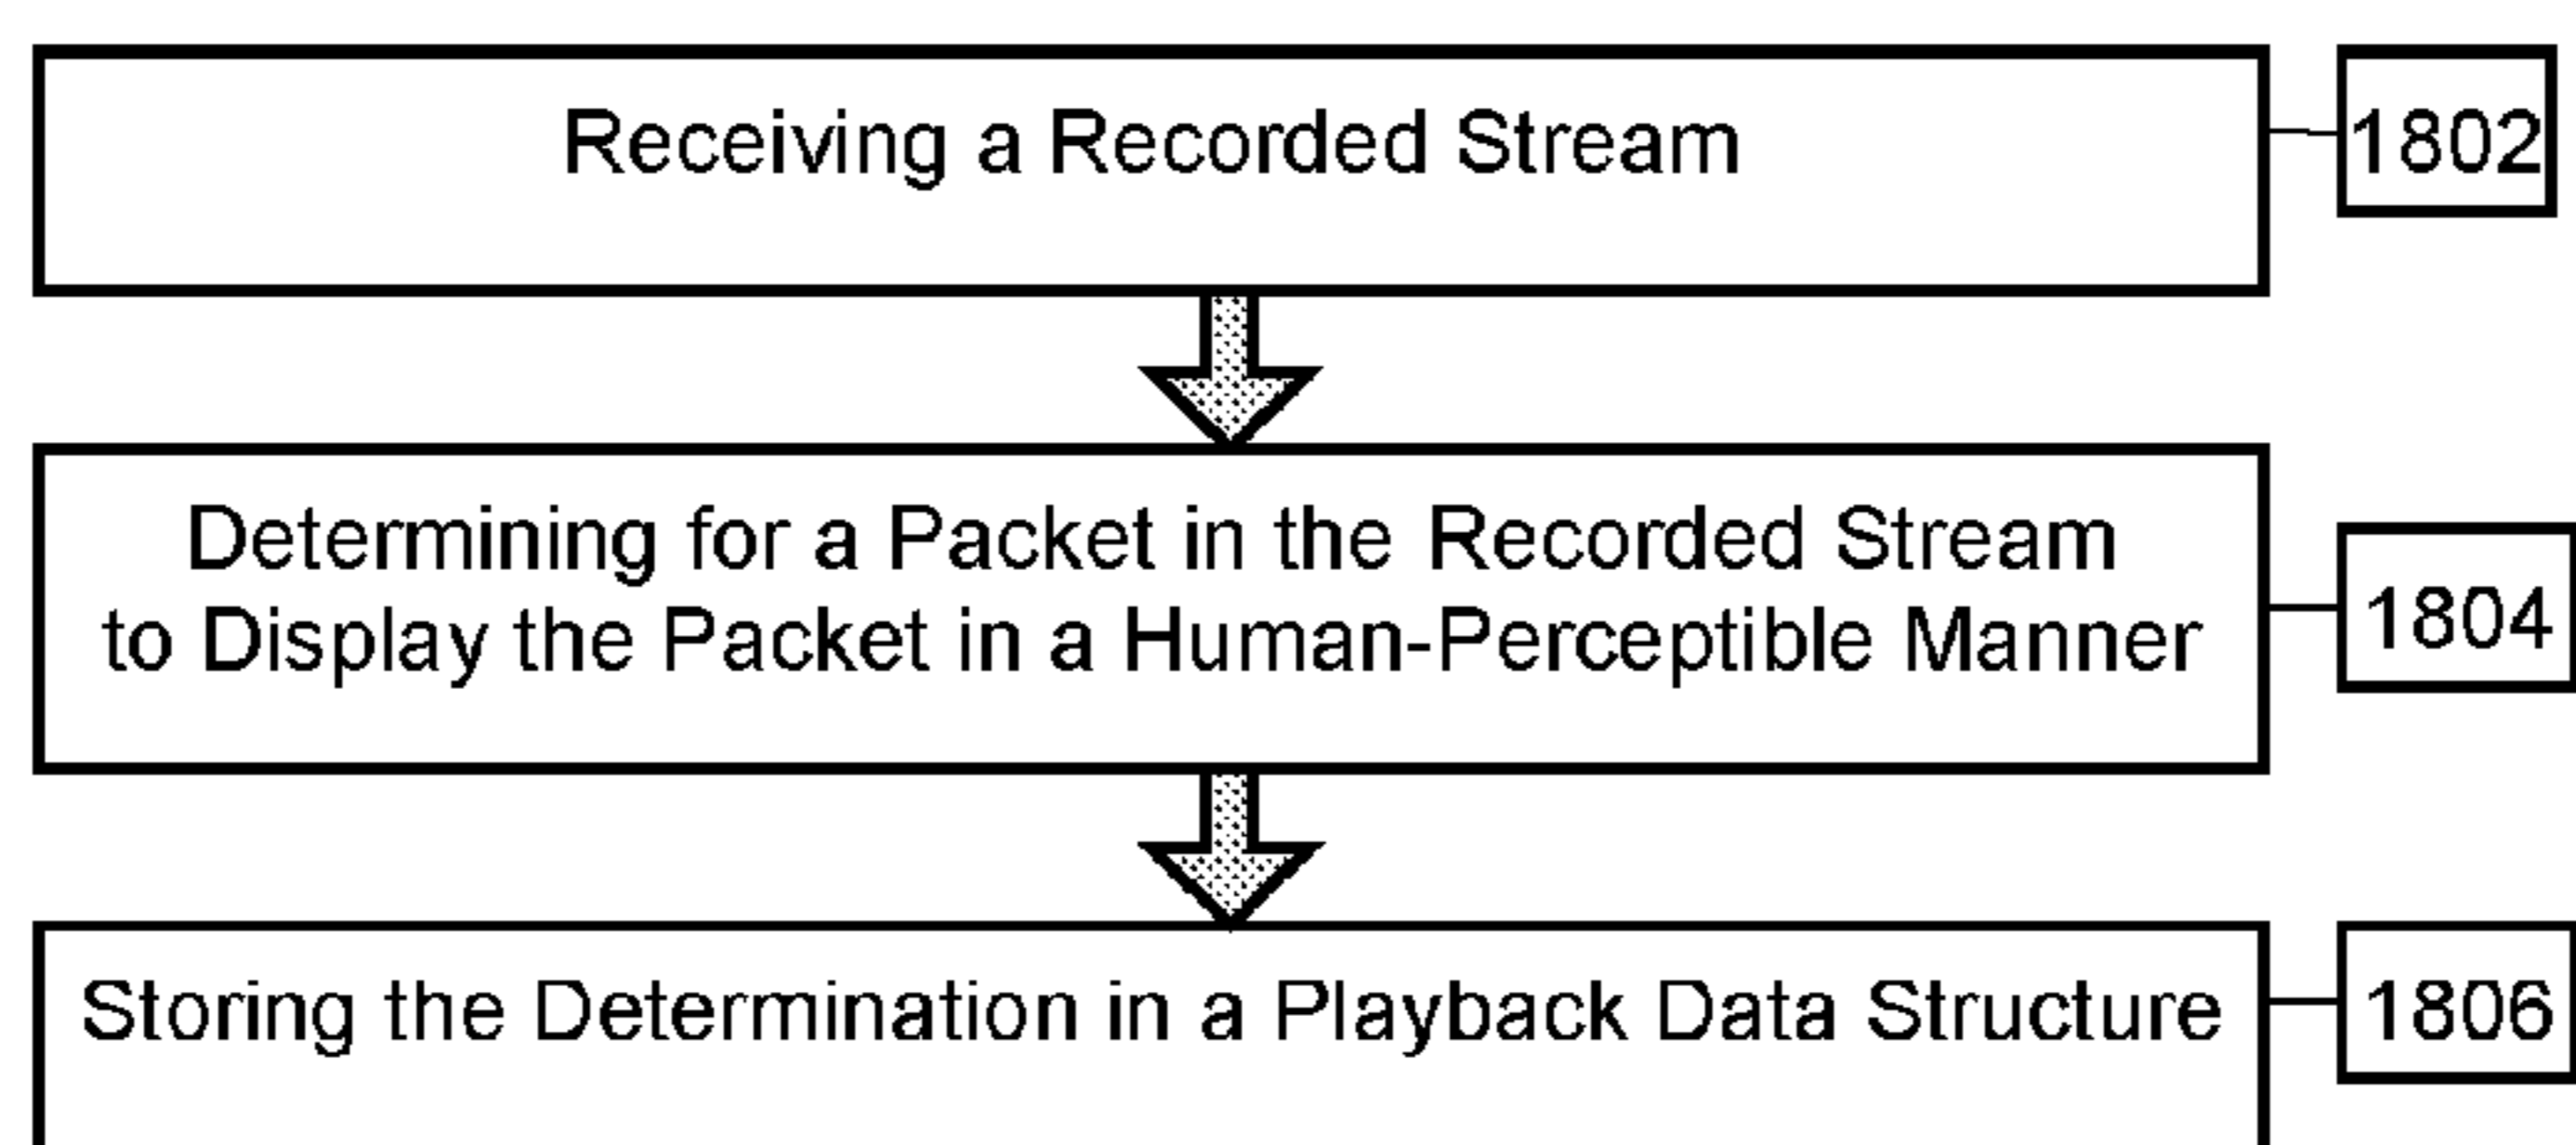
Receiving a Recorded Stream

1802

Determining for a Packet in the Recorded Stream to Display the Packet in a Human-Perceptible Manner

1804

Storing the Determination in a Playback Data Structure

1806